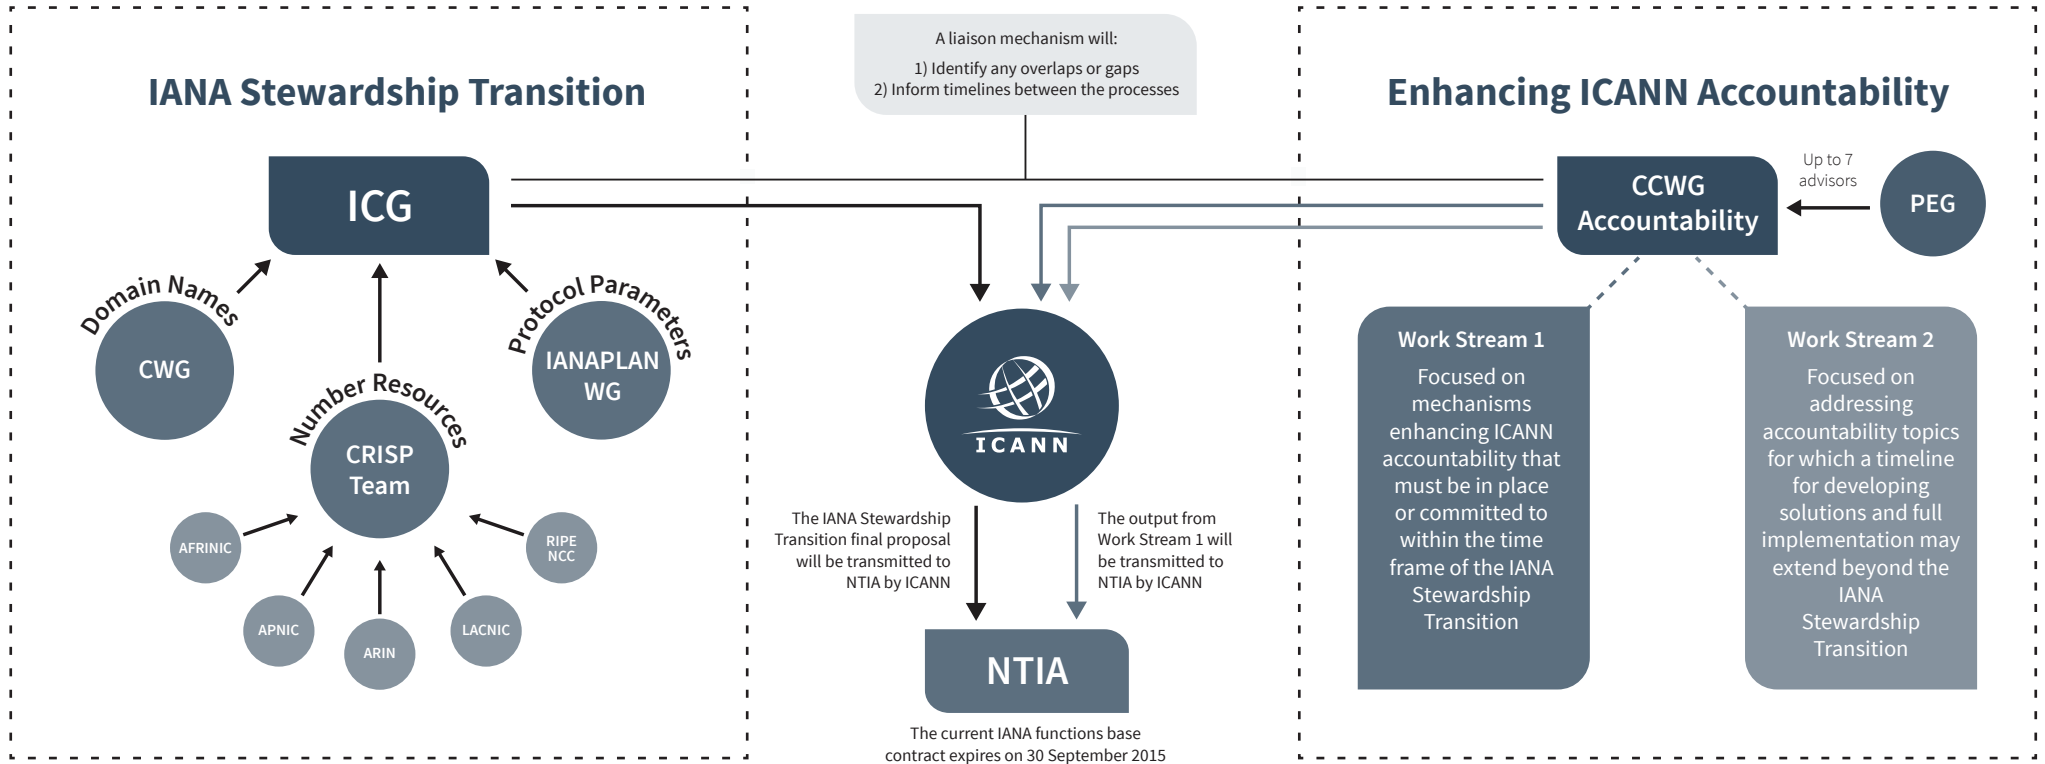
IANA Stewardship Transition

A liaison mechanism will:
1) Identify any overlaps or gaps
2) Inform timelines between the processes

Enhancing ICANN Accountability

ICG

Domain Names

CWG

Number Resources

CRISP Team

Protocol Parameters

IANAPLAN WG

AFRINIC

APNIC

ARIN

LACNIC

RIPE NCC

ICANN

The IANA Stewardship Transition final proposal will be transmitted to NTIA by ICANN

The output from Work Stream 1 will be transmitted to NTIA by ICANN

NTIA

The current IANA functions base contract expires on 30 September 2015

CCWG Accountability

Up to 7 advisors

PEG

Work Stream 1
Focused on mechanisms enhancing ICANN accountability that must be in place or committed to within the time frame of the IANA Stewardship Transition

Work Stream 2
Focused on addressing accountability topics for which a timeline for developing solutions and full implementation may extend beyond the IANA Stewardship Transition